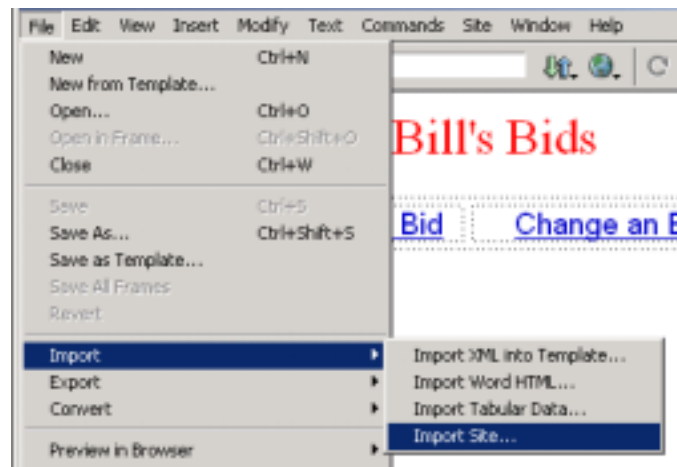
File Edit View Insert Modify Text Commands Site Window Help

New Ctrl+N
New from Template...
Open... Ctrl+O
Open in Frame... Ctrl+Shift+O
Close Ctrl+W

Save Ctrl+S
Save As... Ctrl+Shift+S
Save as Template...
Save All Frames
Revert

Import
Export
Convert

Preview in Browser

Import XML into Template...
Import Word HTML...
Import Tabular Data...
Import Site...

Bill's Bids

Bid Change an B